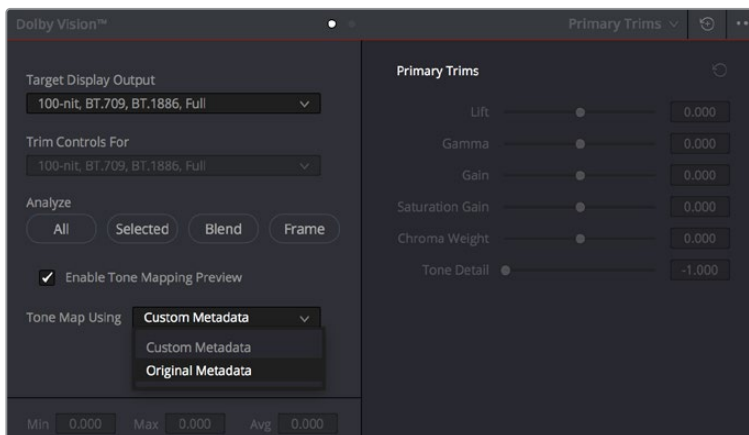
Dolby Vision™

Primary Trims

Target Display Output
100-nit, BT.709, BT.1886, Full

Trim Controls For
100-nit, BT.709, BT.1886, Full

Analyze
All
Selected
Blend
Frame

Enable Tone Mapping Preview

Tone Map Using
Custom Metadata
Custom Metadata
Original Metadata

Min 0.000
Max 0.000
Avg 0.000

Primary Trims
Lift 0.000
Gamma 0.000
Gain 0.000
Saturation Gain 0.000
Chroma Weight 0.000
Tone Detail -1.000